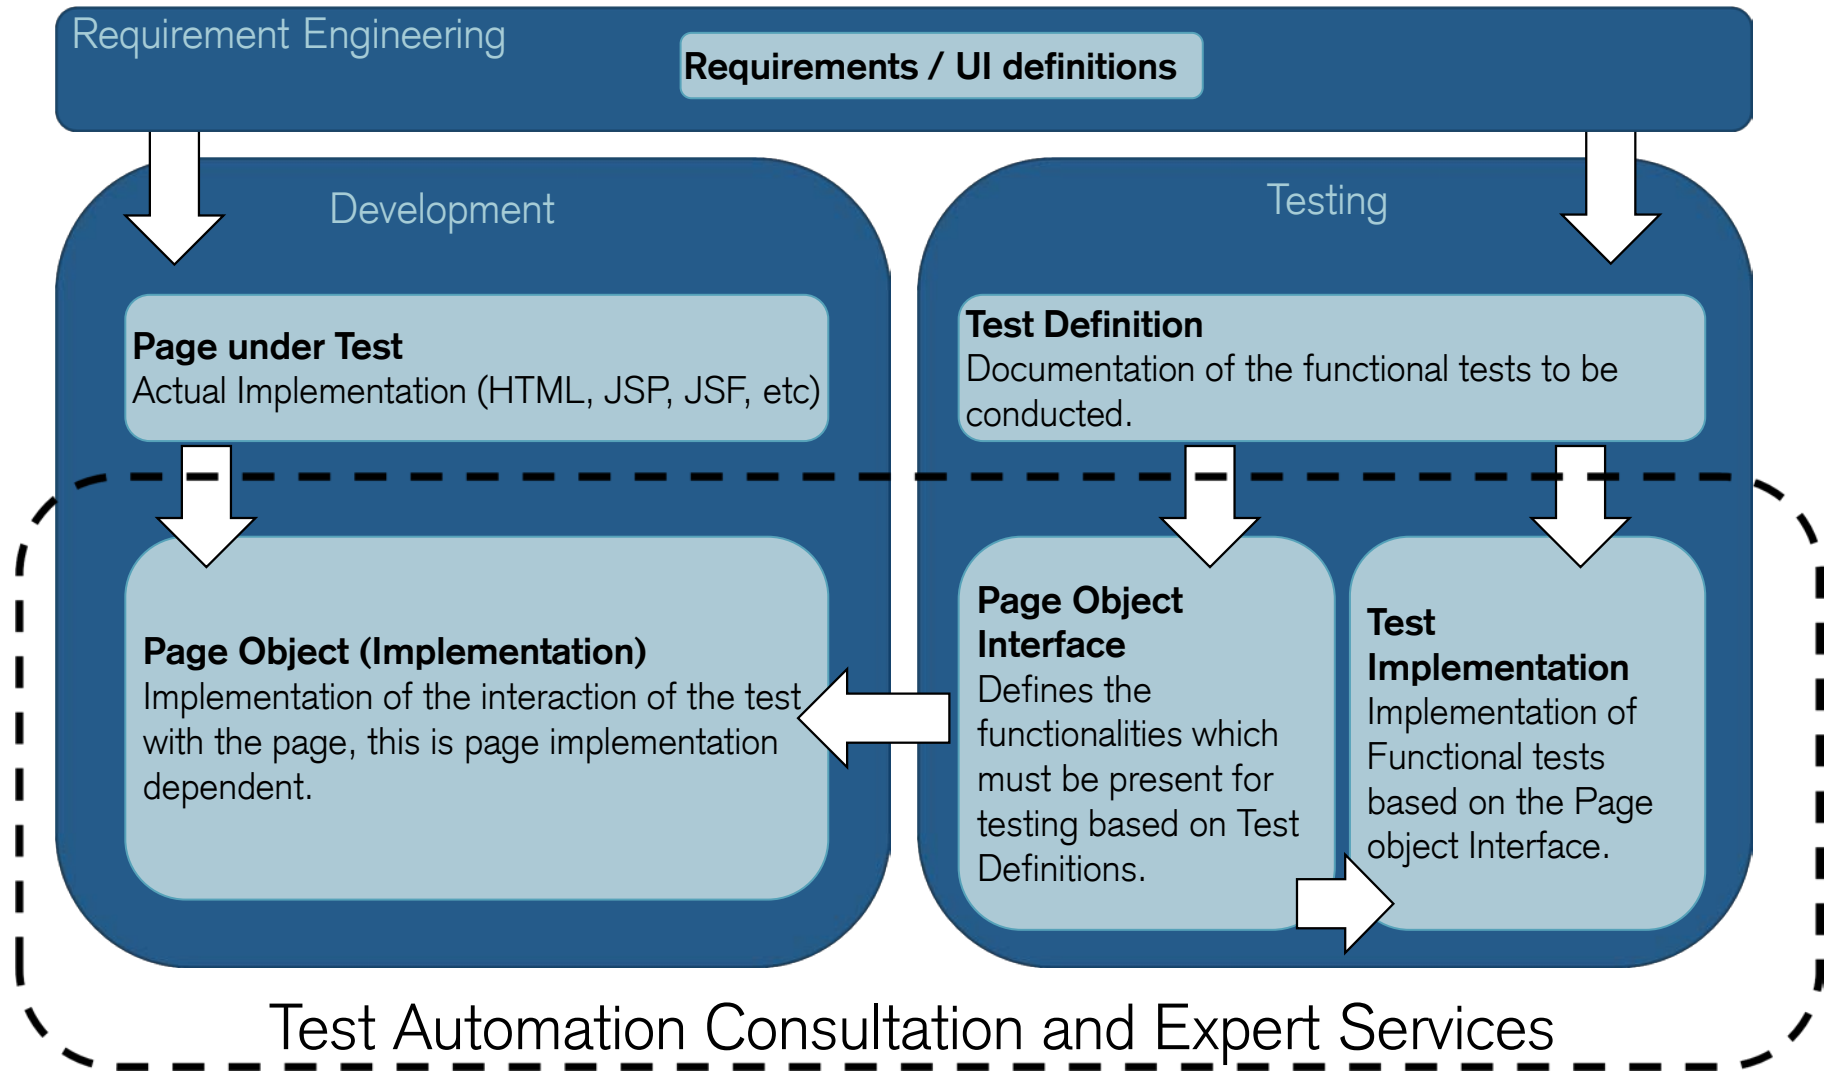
Requirement Engineering

Requirements / UI definitions

Development

Testing

Page under Test
Actual Implementation (HTML, JSP, JSF, etc)

Test Definition
Documentation of the functional tests to be conducted.

Page Object (Implementation)
Implementation of the interaction of the test with the page, this is page implementation dependent.

Page Object Interface
Defines the functionalities which must be present for testing based on Test Definitions.

Test Implementation
Implementation of Functional tests based on the Page object Interface.

Test Automation Consultation and Expert Services